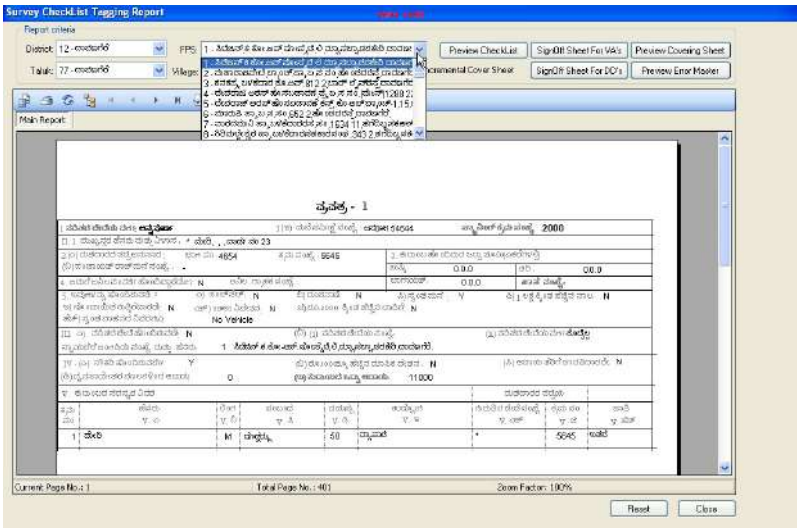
Survey CheckList Tagging Report

Report criteria

District: 12 - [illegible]
Taluk: 77 - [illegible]
FPS: 1 - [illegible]
Village:

Preview CheckList
SignOff Sheet For VA's
Preview Covering Sheet
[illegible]mmental Cover Sheet
SignOff Sheet For DC's
Preview Error Marker

Main Report

ಪ್ರಪತ್ರ - 1

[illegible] 54504 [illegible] 2000
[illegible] 23
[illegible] 4654 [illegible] 5646
0.0.0 0.0.0
0.0.0
N N Y N
N N
No Vehicle
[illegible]
Y N N
0 11000

| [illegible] | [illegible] | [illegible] | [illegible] | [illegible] | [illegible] | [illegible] | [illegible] | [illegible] |
|---|---|---|---|---|---|---|---|---|
| 1 | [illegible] | M | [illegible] | 50 | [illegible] | * | 5645 | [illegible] |

Current Page No.: 1
Total Page No.: 401
Zoom Factor: 100%

Reset
Close